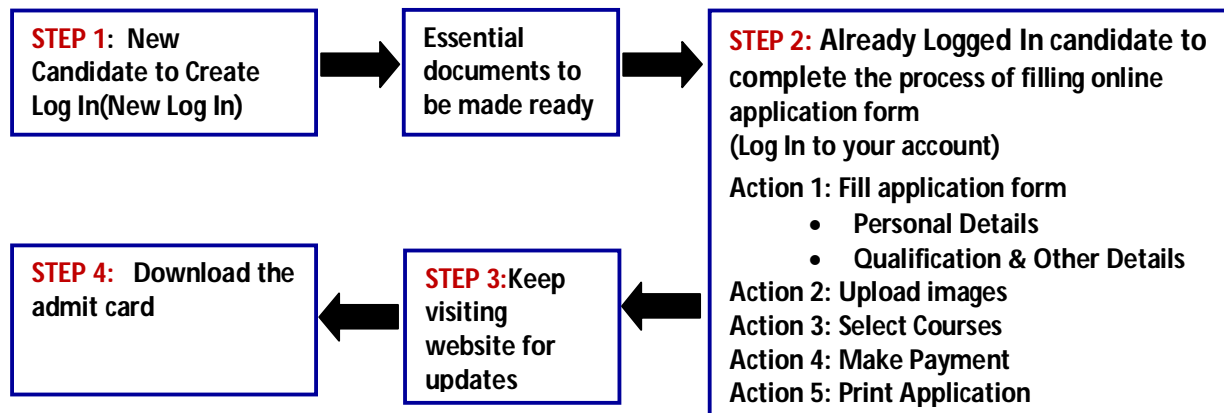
STEP 1: New Candidate to Create Log In(New Log In)

Essential documents to be made ready

STEP 2: Already Logged In candidate to complete the process of filling online application form
(Log In to your account)
Action 1: Fill application form
- Personal Details
- Qualification & Other Details
Action 2: Upload images
Action 3: Select Courses
Action 4: Make Payment
Action 5: Print Application

STEP 3:Keep visiting website for updates

STEP 4: Download the admit card